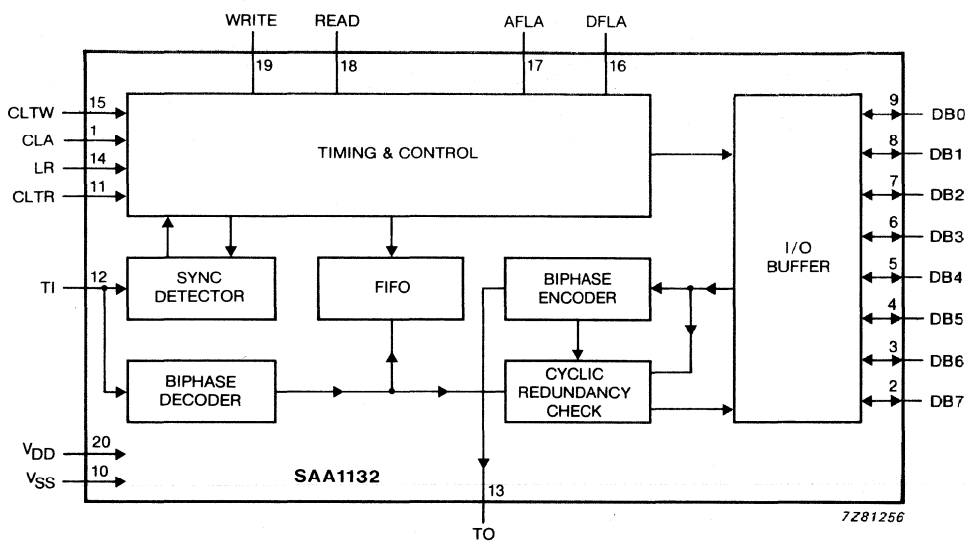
WRITE
19
READ
18
AFLA
17
DFLA
16

CLTW 15
CLA 1
LR 14
CLTR 11

TIMING & CONTROL

TI 12

SYNC DETECTOR

FIFO

BIPHASE ENCODER

BIPHASE DECODER

CYCLIC REDUNDANCY CHECK

I/O BUFFER

9 DB0
8 DB1
7 DB2
6 DB3
5 DB4
4 DB5
3 DB6
2 DB7

$V_{DD}$ 20
$V_{SS}$ 10

SAA1132

13
TO

7Z81256